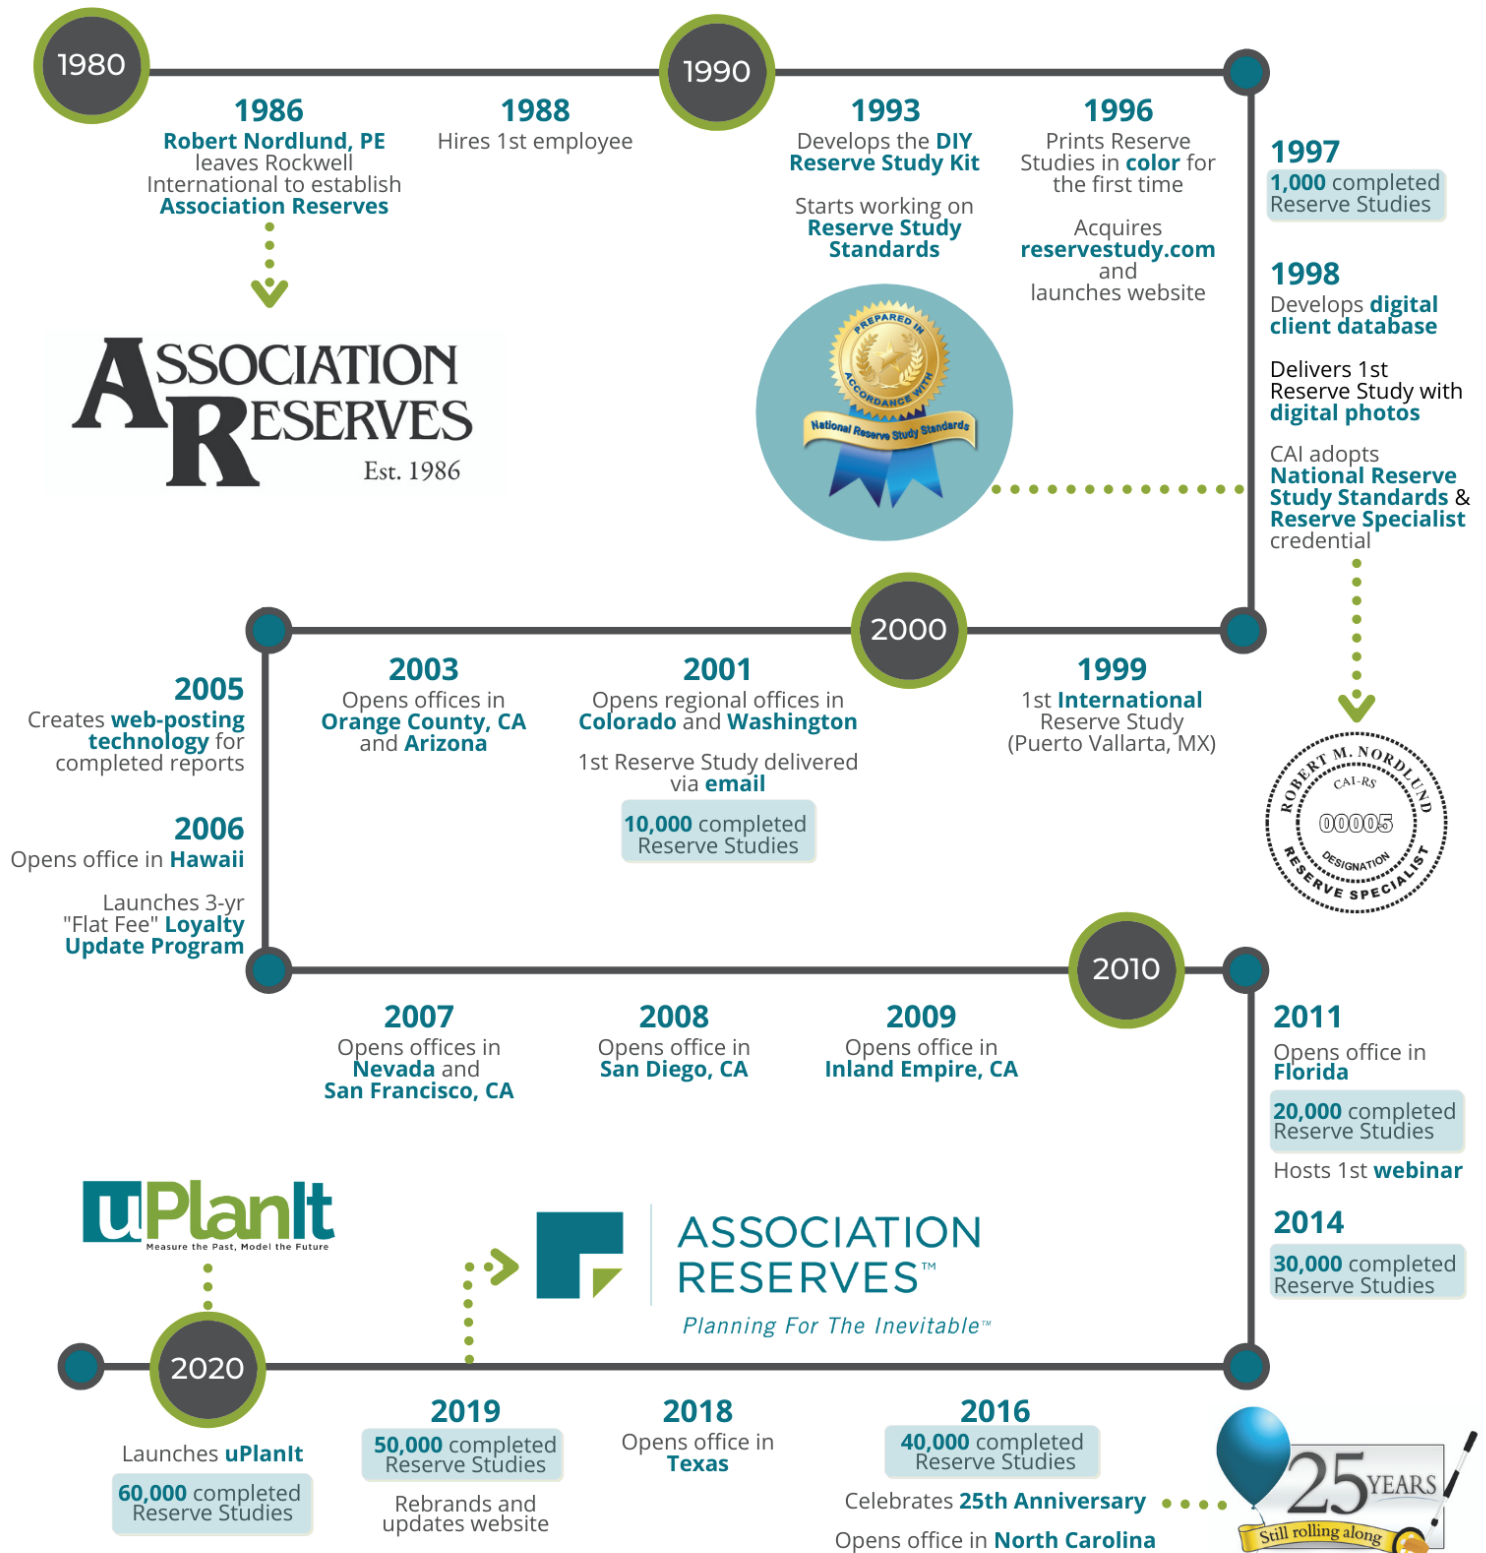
1980

1986
Robert Nordlund, PE leaves Rockwell International to establish Association Reserves

1988
Hires 1st employee

ASSOCIATION RESERVES
Est. 1986

1990

1993
Develops the DIY Reserve Study Kit

Starts working on Reserve Study Standards

1996
Prints Reserve Studies in color for the first time

Acquires reservestudy.com and launches website

PREPARED IN ACCORDANCE WITH
National Reserve Study Standards

1997
1,000 completed Reserve Studies

1998
Develops digital client database

Delivers 1st Reserve Study with digital photos

CAI adopts National Reserve Study Standards & Reserve Specialist credential

ROBERT M. NORDLUND
CAI-RS
00005
DESIGNATION
RESERVE SPECIALIST

2000

2005
Creates web-posting technology for completed reports

2006
Opens office in Hawaii

Launches 3-yr "Flat Fee" Loyalty Update Program

2003
Opens offices in Orange County, CA and Arizona

2001
Opens regional offices in Colorado and Washington

1st Reserve Study delivered via email

10,000 completed Reserve Studies

1999
1st International Reserve Study (Puerto Vallarta, MX)

2010

2007
Opens offices in Nevada and San Francisco, CA

2008
Opens office in San Diego, CA

2009
Opens office in Inland Empire, CA

2011
Opens office in Florida

20,000 completed Reserve Studies

Hosts 1st webinar

2014
30,000 completed Reserve Studies

uPlanIt
Measure the Past, Model the Future

ASSOCIATION RESERVES™
Planning For The Inevitable™

2020
Launches uPlanIt
60,000 completed Reserve Studies

2019
50,000 completed Reserve Studies

Rebrands and updates website

2018
Opens office in Texas

2016
40,000 completed Reserve Studies

Celebrates 25th Anniversary

Opens office in North Carolina

25 YEARS
Still rolling along